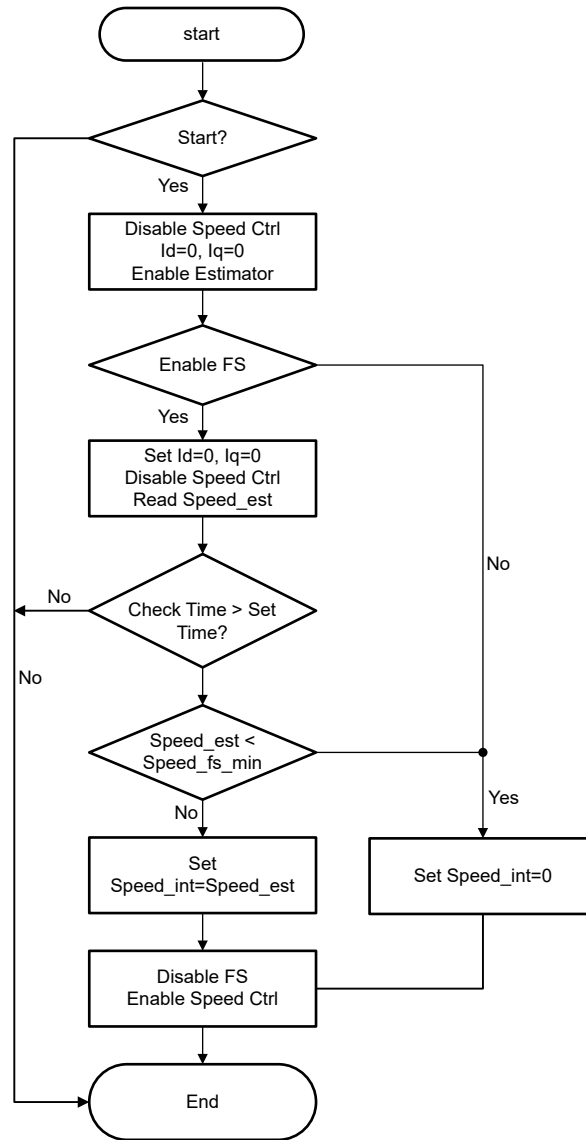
start

Start?

Yes

Disable Speed Ctrl
Id=0, Iq=0
Enable Estimator

Enable FS

Yes

Set Id=0, Iq=0
Disable Speed Ctrl
Read Speed_est

No

No

Check Time > Set Time?

No

Speed_est < Speed_fs_min

Yes

No

Set
Speed_int=Speed_est

Set Speed_int=0

Disable FS
Enable Speed Ctrl

End